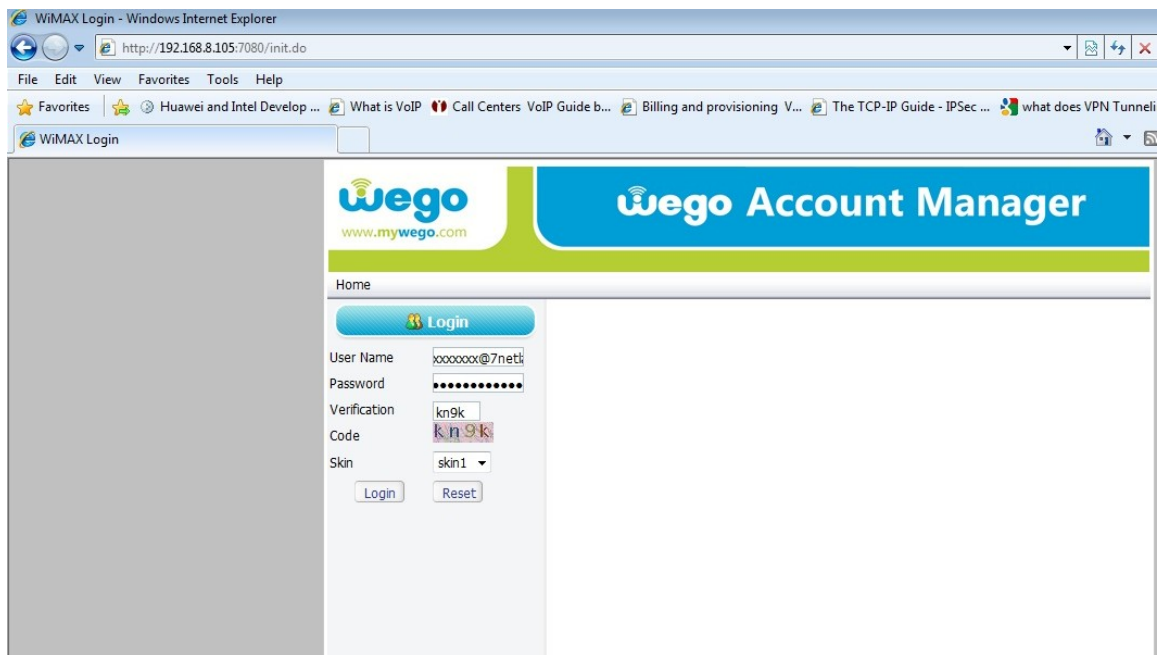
WiMAX Login - Windows Internet Explorer

http://192.168.8.105:7080/init.do

File Edit View Favorites Tools Help

Favorites Huawei and Intel Develop ... What is VoIP Call Centers VoIP Guide b... Billing and provisioning V... The TCP-IP Guide - IPSec ... what does VPN Tunneli

WiMAX Login

wego
www.mywego.com

wego Account Manager

Home

Login

User Name xxxxxxx@7netk

Password ••••••••••••

Verification Code kn9k

kn9k

Skin skin1

Login Reset